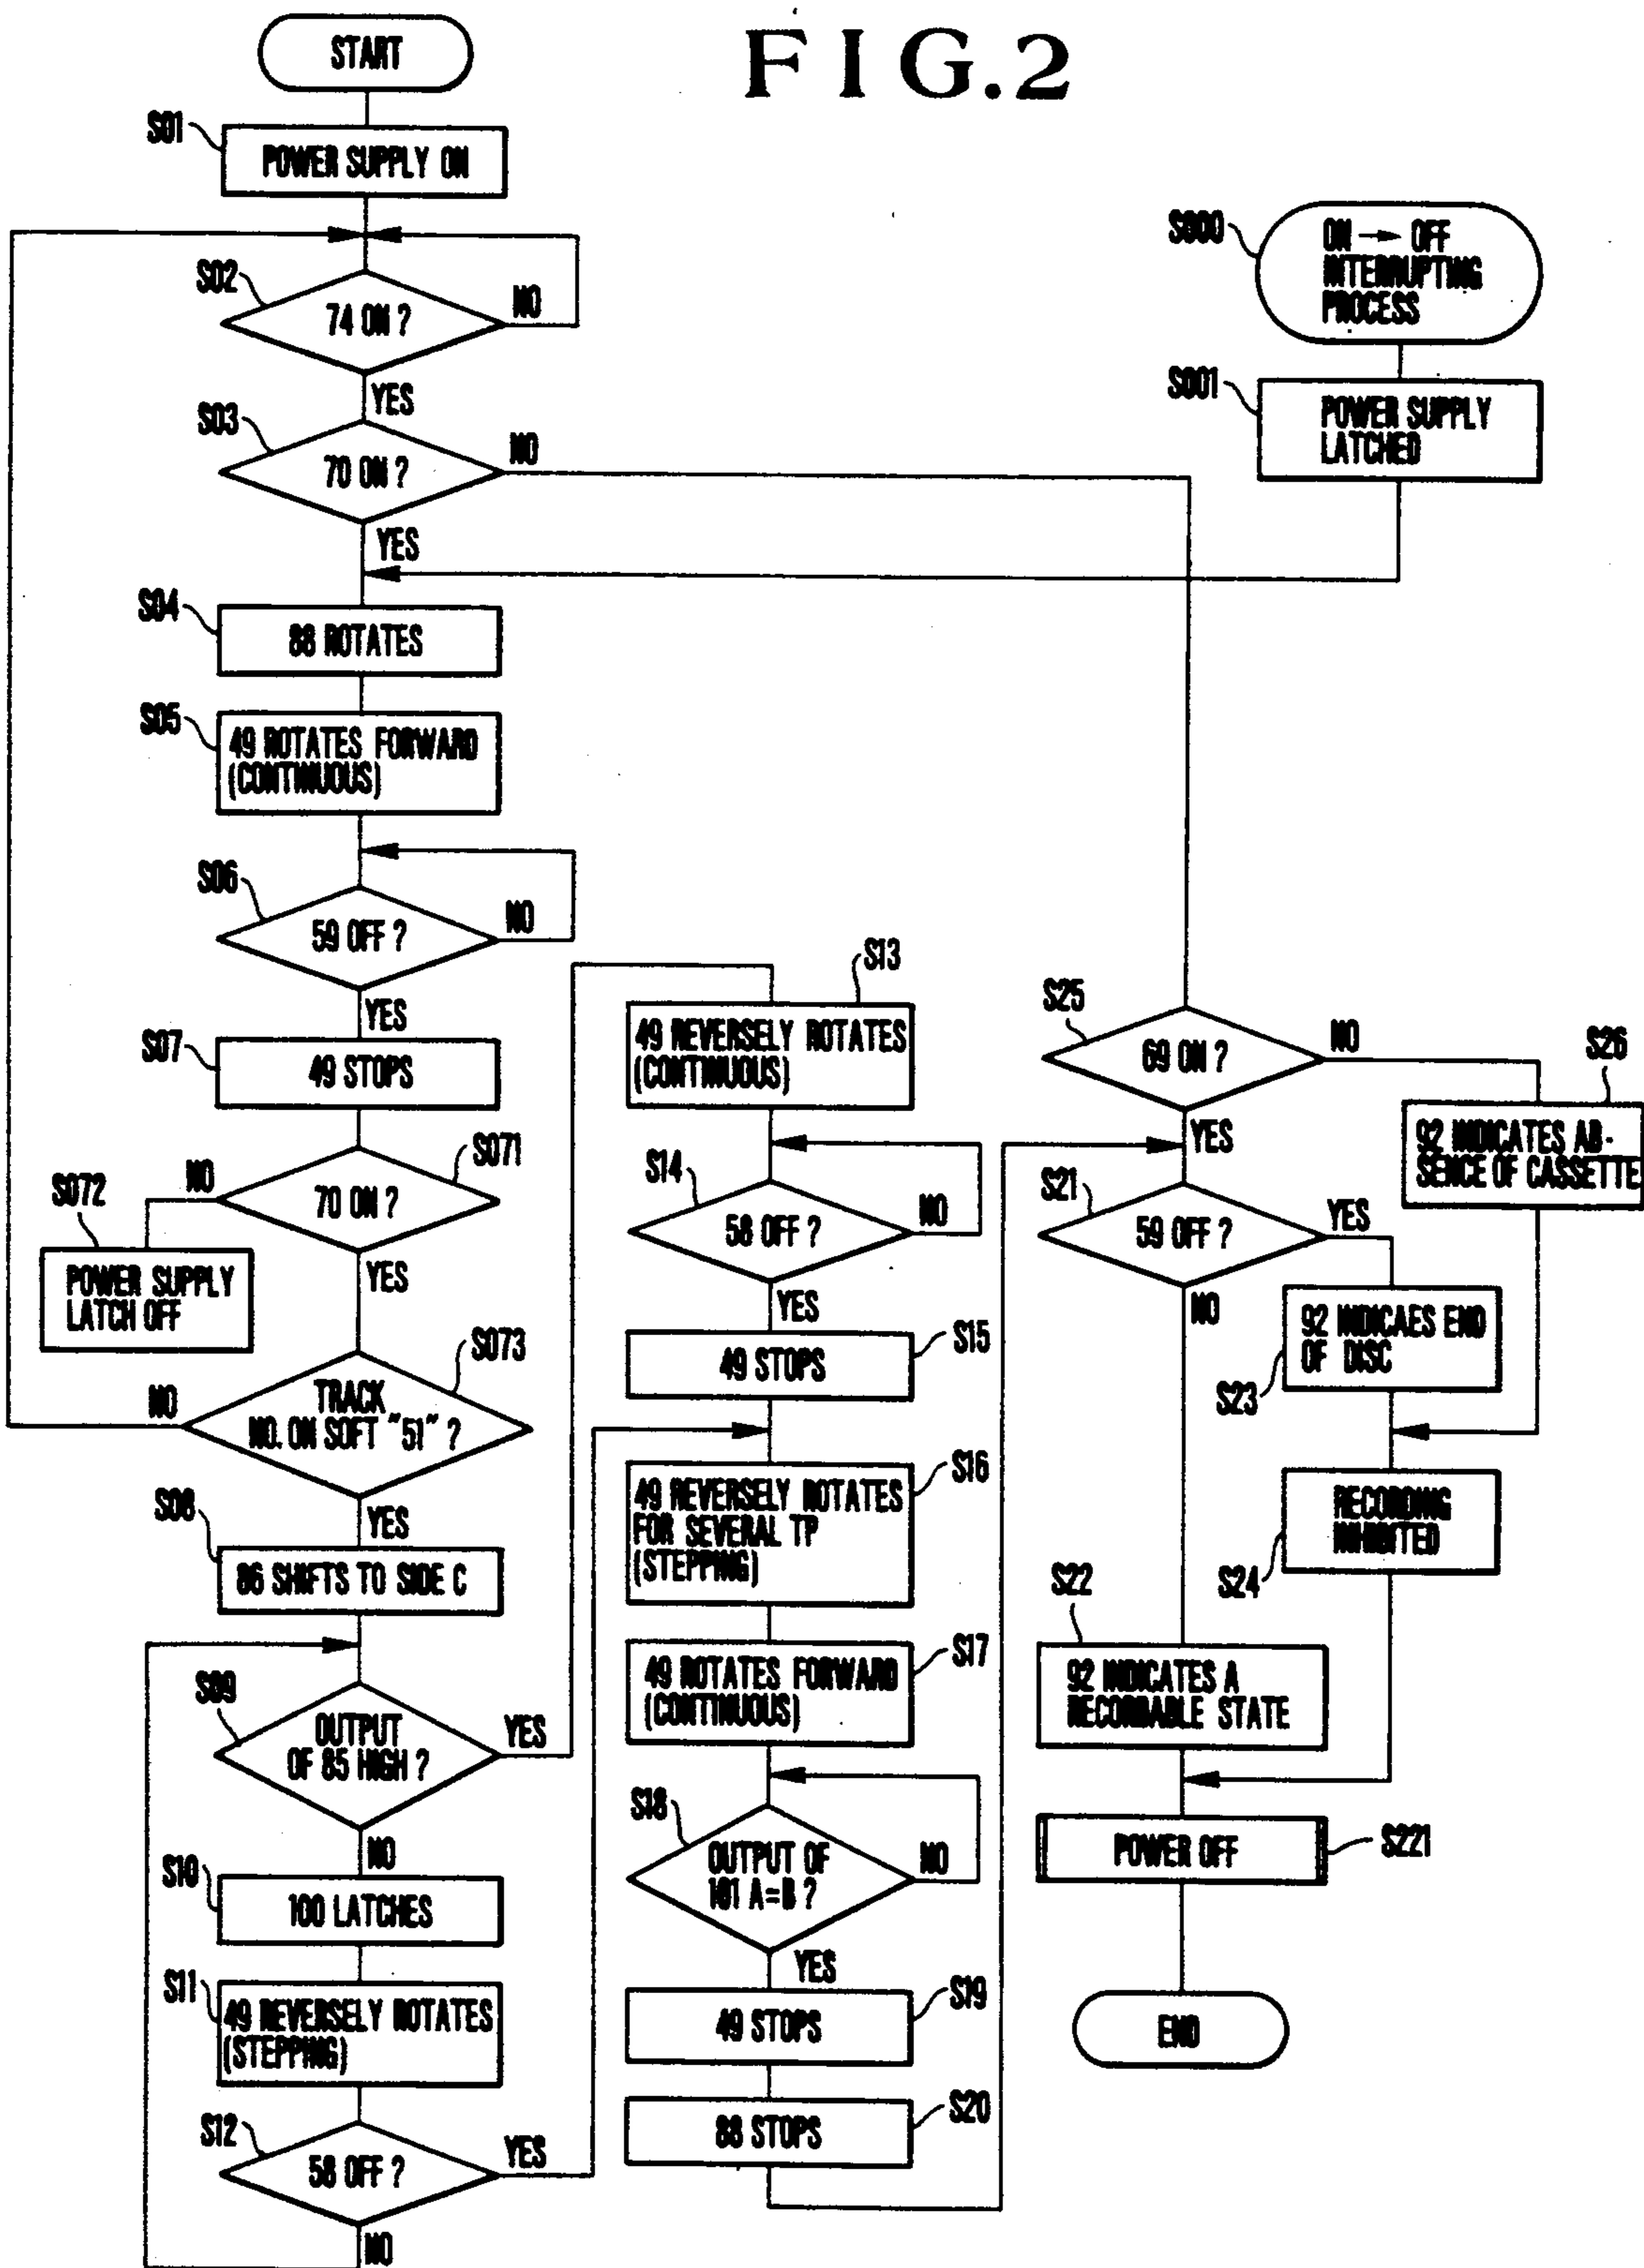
F I G.2

START

S01 POWER SUPPLY ON

S02 74 ON ? NO YES

S03 70 ON ? NO YES

S04 88 ROTATES

S05 49 ROTATES FORWARD (CONTINUOUS)

S06 59 OFF ? NO YES

S07 49 STOPS

S071 70 ON ? NO YES

S072 POWER SUPPLY LATCH OFF

S073 TRACK NO. ON SOFT "51" ? NO YES

S08 86 SHIFTS TO SIDE C

S09 OUTPUT OF 85 HIGH ? YES NO

S10 100 LATCHES

S11 49 REVERSELY ROTATES (STEPPING)

S12 58 OFF ? YES NO

S13 49 REVERSELY ROTATES (CONTINUOUS)

S14 58 OFF ? NO YES

S15 49 STOPS

S16 49 REVERSELY ROTATES FOR SEVERAL TP (STEPPING)

S17 49 ROTATES FORWARD (CONTINUOUS)

S18 OUTPUT OF 101 A=B ? NO YES

S19 49 STOPS

S20 88 STOPS

S000 ON → OFF INTERRUPTING PROCESS

S001 POWER SUPPLY LATCHED

S25 69 ON ? NO YES

S26 92 INDICATES ABSENCE OF CASSETTE

S21 59 OFF ? YES NO

S23 92 INDICAES END OF DISC

S24 RECORDING INHIBITED

S22 92 INDICATES A RECORDABLE STATE

S221 POWER OFF

END